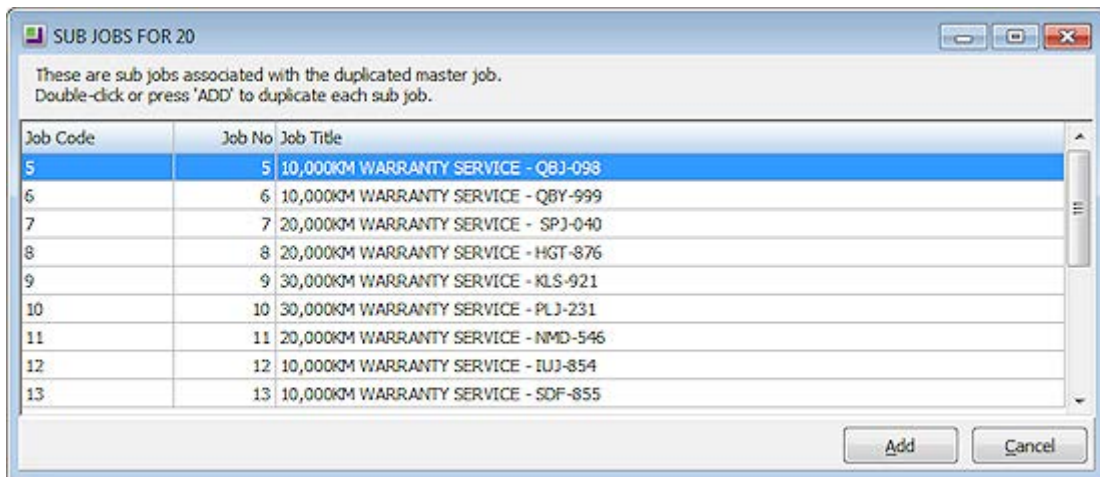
SUB JOBS FOR 20

These are sub jobs associated with the duplicated master job.
Double-click or press 'ADD' to duplicate each sub job.

| Job Code | Job No | Job Title |
|---|---|---|
| 5 | 5 | 10,000KM WARRANTY SERVICE - QBJ-098 |
| 6 | 6 | 10,000KM WARRANTY SERVICE - QBY-999 |
| 7 | 7 | 20,000KM WARRANTY SERVICE - SPJ-040 |
| 8 | 8 | 20,000KM WARRANTY SERVICE - HGT-876 |
| 9 | 9 | 30,000KM WARRANTY SERVICE - KLS-921 |
| 10 | 10 | 30,000KM WARRANTY SERVICE - PLJ-231 |
| 11 | 11 | 20,000KM WARRANTY SERVICE - NMD-546 |
| 12 | 12 | 10,000KM WARRANTY SERVICE - IUJ-854 |
| 13 | 13 | 10,000KM WARRANTY SERVICE - SDF-855 |

Add
Cancel